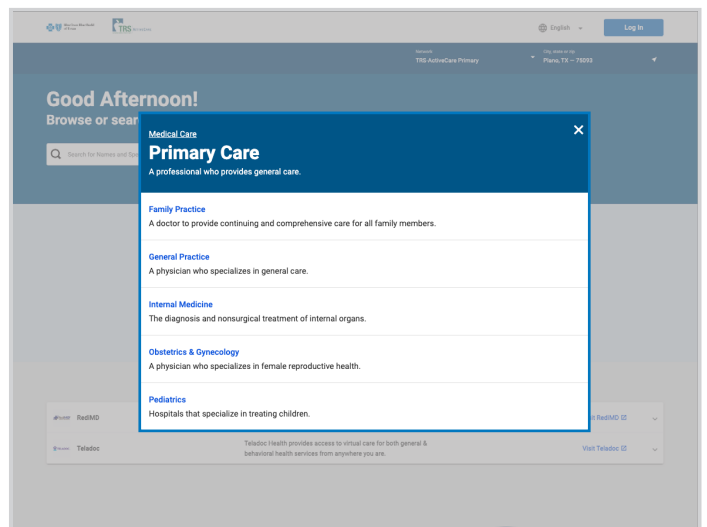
TRS

English

Log In

Network
TRS ActiveCare Primary

City, state or zip
Plano, TX — 75093

Good Afternoon!
Browse or sear

Search for Names and Spe

Medical Care
Primary Care
A professional who provides general care.

Family Practice
A doctor to provide continuing and comprehensive care for all family members.

General Practice
A physician who specializes in general care.

Internal Medicine
The diagnosis and nonsurgical treatment of internal organs.

Obstetrics & Gynecology
A physician who specializes in female reproductive health.

Pediatrics
Hospitals that specialize in treating children.

RediMD

t RediMD

Teladoc

Teladoc Health provides access to virtual care for both general & behavioral health services from anywhere you are.

Visit Teladoc